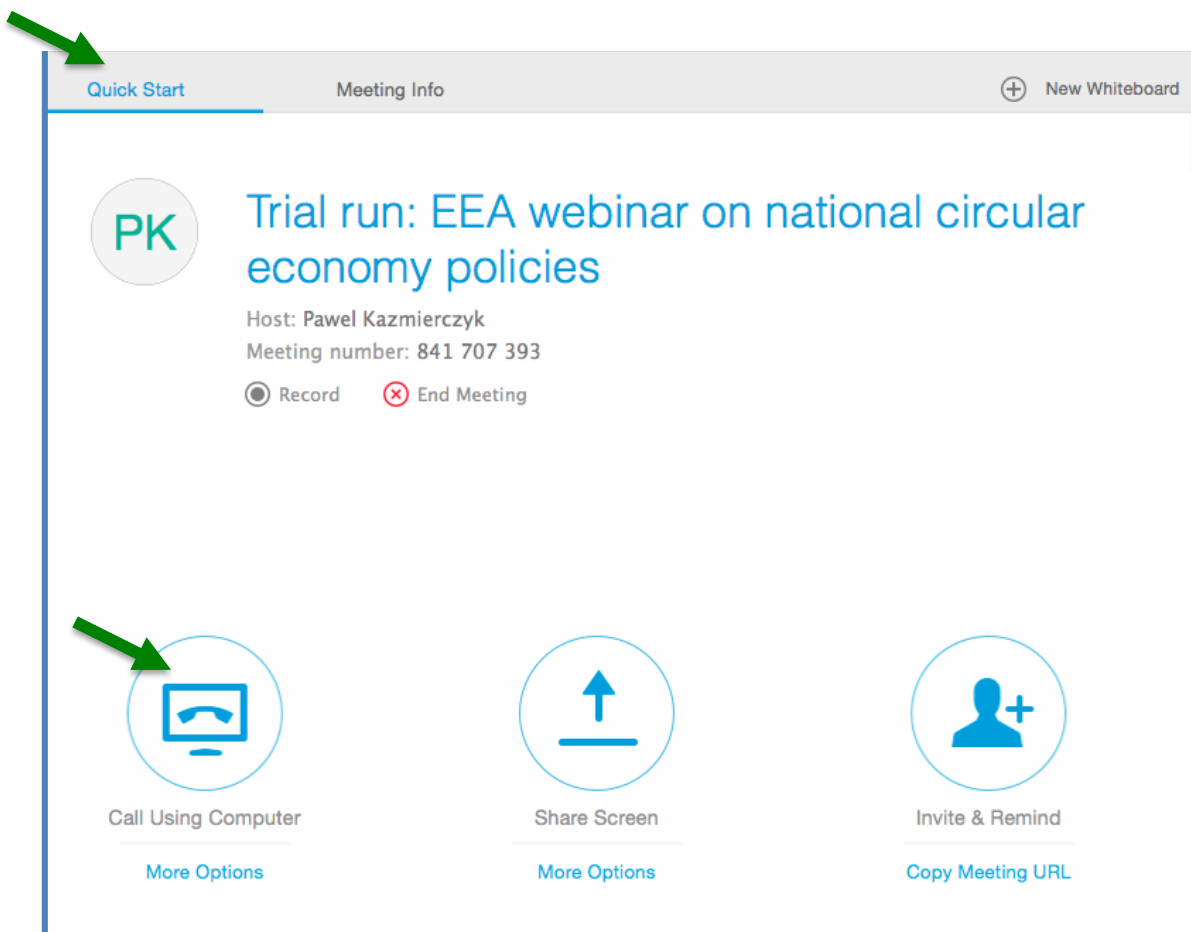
Quick Start

Meeting Info

New Whiteboard

PK

Trial run: EEA webinar on national circular economy policies

Host: Pawel Kazmierczyk

Meeting number: 841 707 393

Record

End Meeting

Call Using Computer

More Options

Share Screen

More Options

Invite & Remind

Copy Meeting URL